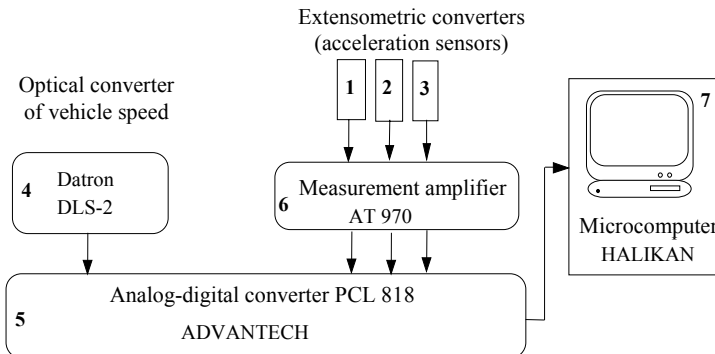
Extensometric converters
(acceleration sensors)

Optical converter
of vehicle speed

1

2

3

7

4

Datron
DLS-2

6

Measurement amplifier
AT 970

Microcomputer
HALIKAN

Analog-digital converter PCL 818

5

ADVANTECH